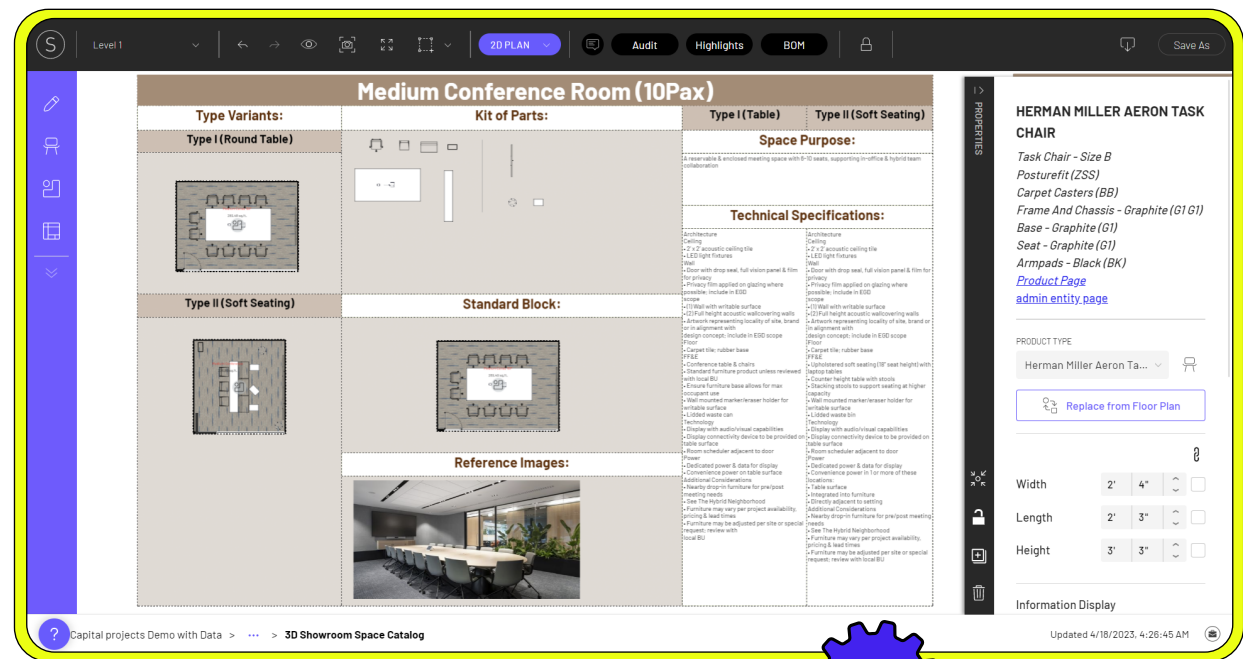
S Level 1 2D PLAN Audit Highlights BOM Save As

Medium Conference Room (10Pax)

Type Variants:

Type I (Round Table)

Type II (Soft Seating)

Kit of Parts:

Standard Block:

Reference Images:

Type I (Table) Type II (Soft Seating)

Space Purpose:

A reservable & enclosed meeting space with 8-10 seats, supporting in-office & hybrid team collaboration

Technical Specifications:

Architecture
Ceiling
• 2' x 2' acoustic ceiling tile
• LED light fixtures
Wall
• Door with drop seal, full vision panel & film for privacy
• Privacy film applied on glazing where possible; include in EGD scope
• (1) Wall with writable surface
• (2) Full height acoustic wallcovering walls
• Artwork representing locality of site, brand or in alignment with design concept; include in EGD scope
Floor
• Carpet tile; rubber base
FF&E
• Conference table & chairs
• Standard furniture product unless reviewed with local BU
• Ensure furniture base allows for max occupant use
• Wall mounted marker/eraser holder for writable surface
• Lidded waste can
Technology
• Display with audio/visual capabilities
• Display connectivity device to be provided on table surface
• Room scheduler adjacent to door
Power
• Dedicated power & data for display
• Convenience power on table surface
Additional Considerations
• Nearby drop-in furniture for pre/post meeting needs
• See The Hybrid Neighborhood
• Furniture may vary per project availability, pricing & lead times
• Furniture may be adjusted per site or special request; review with local BU

Architecture
Ceiling
• 2' x 2' acoustic ceiling tile
• LED light fixtures
Wall
• Door with drop seal, full vision panel & film for privacy
• Privacy film applied on glazing where possible; include in EGD scope
• (1) Wall with writable surface
• (2) Full height acoustic wallcovering walls
• Artwork representing locality of site, brand or in alignment with design concept; include in EGD scope
Floor
• Carpet tile; rubber base
FF&E
• Upholstered soft seating (18" seat height) with laptop tables
• Counter height table with stools
• Stacking stools to support seating at higher capacity
• Wall mounted marker/eraser holder for writable surface
• Lidded waste bin
Technology
• Display with audio/visual capabilities
• Display connectivity device to be provided on table surface
• Room scheduler adjacent to door
Power
• Dedicated power & data for display
• Convenience power in 1 or more of these locations:
• Table surface
• Integrated into furniture
• Directly adjacent to seating
Additional Considerations
• Nearby drop-in furniture for pre/post meeting needs
• See The Hybrid Neighborhood
• Furniture may vary per project availability, pricing & lead times
• Furniture may be adjusted per site or special request; review with local BU

PROPERTIES

HERMAN MILLER AERON TASK CHAIR

Task Chair - Size B
Posturefit (ZSS)
Carpet Casters (BB)
Frame And Chassis - Graphite (G1 G1)
Base - Graphite (G1)
Seat - Graphite (G1)
Armpads - Black (BK)
Product Page
admin entity page

PRODUCT TYPE
Herman Miller Aeron Ta...
Replace from Floor Plan

Width 2' 4"
Length 2' 3"
Height 3' 3"

Information Display

? Capital projects Demo with Data > ··· > 3D Showroom Space Catalog
Updated 4/18/2023, 4:26:45 AM